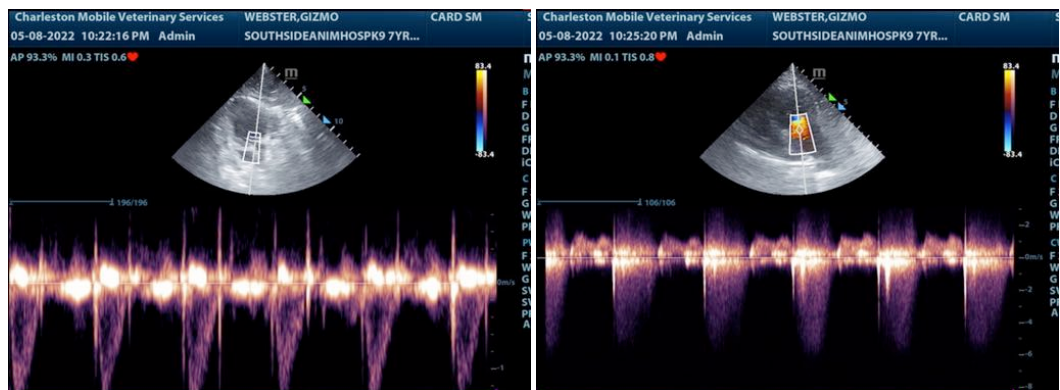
Charleston Mobile Veterinary Services WEBSTER,GIZMO CARD SM
05-08-2022 10:22:16 PM Admin SOUTHSIDEANIMHOSPK9 7YR...
AP 93.3% MI 0.3 TIS 0.6

m
5
10
83.4
-83.4
196/196
0m/s
-1

Charleston Mobile Veterinary Services WEBSTER,GIZMO CARD SM
05-08-2022 10:25:20 PM Admin SOUTHSIDEANIMHOSPK9 7YR...
AP 93.3% MI 0.1 TIS 0.8

m
5
83.4
-83.4
106/106
-2
-0m/s
-2
-4
-6
-8